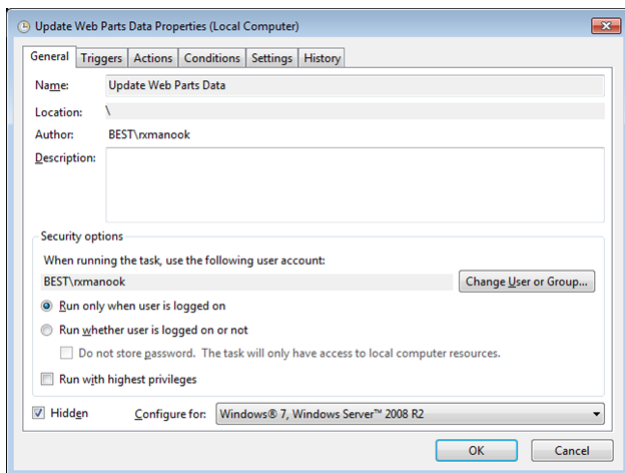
Update Web Parts Data Properties (Local Computer)

General | Triggers | Actions | Conditions | Settings | History

Name: Update Web Parts Data

Location: \

Author: BEST\rxmanook

Description:

Security options

When running the task, use the following user account:

BEST\rxmanook

Change User or Group...

Run only when user is logged on

Run whether user is logged on or not

Do not store password. The task will only have access to local computer resources.

Run with highest privileges

Hidden

Configure for: Windows® 7, Windows Server™ 2008 R2

OK

Cancel